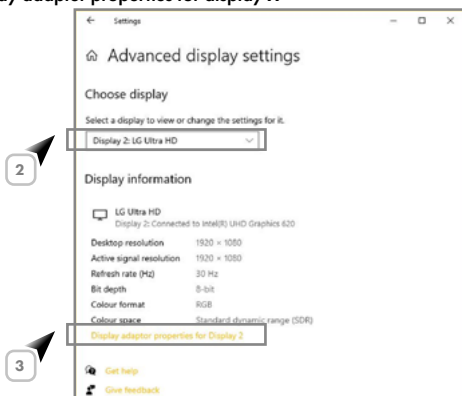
y adapter properties for display #.

← Settings – □ ×

⌂ Advanced display settings

Choose display

Select a display to view or change the settings for it.

Display 2: LG Ultra HD

2

Display information

LG Ultra HD
Display 2: Connected to Intel(R) UHD Graphics 620

| | |
|---|---|
| Desktop resolution | 1920 × 1080 |
| Active signal resolution | 1920 × 1080 |
| Refresh rate (Hz) | 30 Hz |
| Bit depth | 8-bit |
| Colour format | RGB |
| Colour space | Standard dynamic range (SDR) |

Display adaptor properties for Display 2

3

Get help

Give feedback